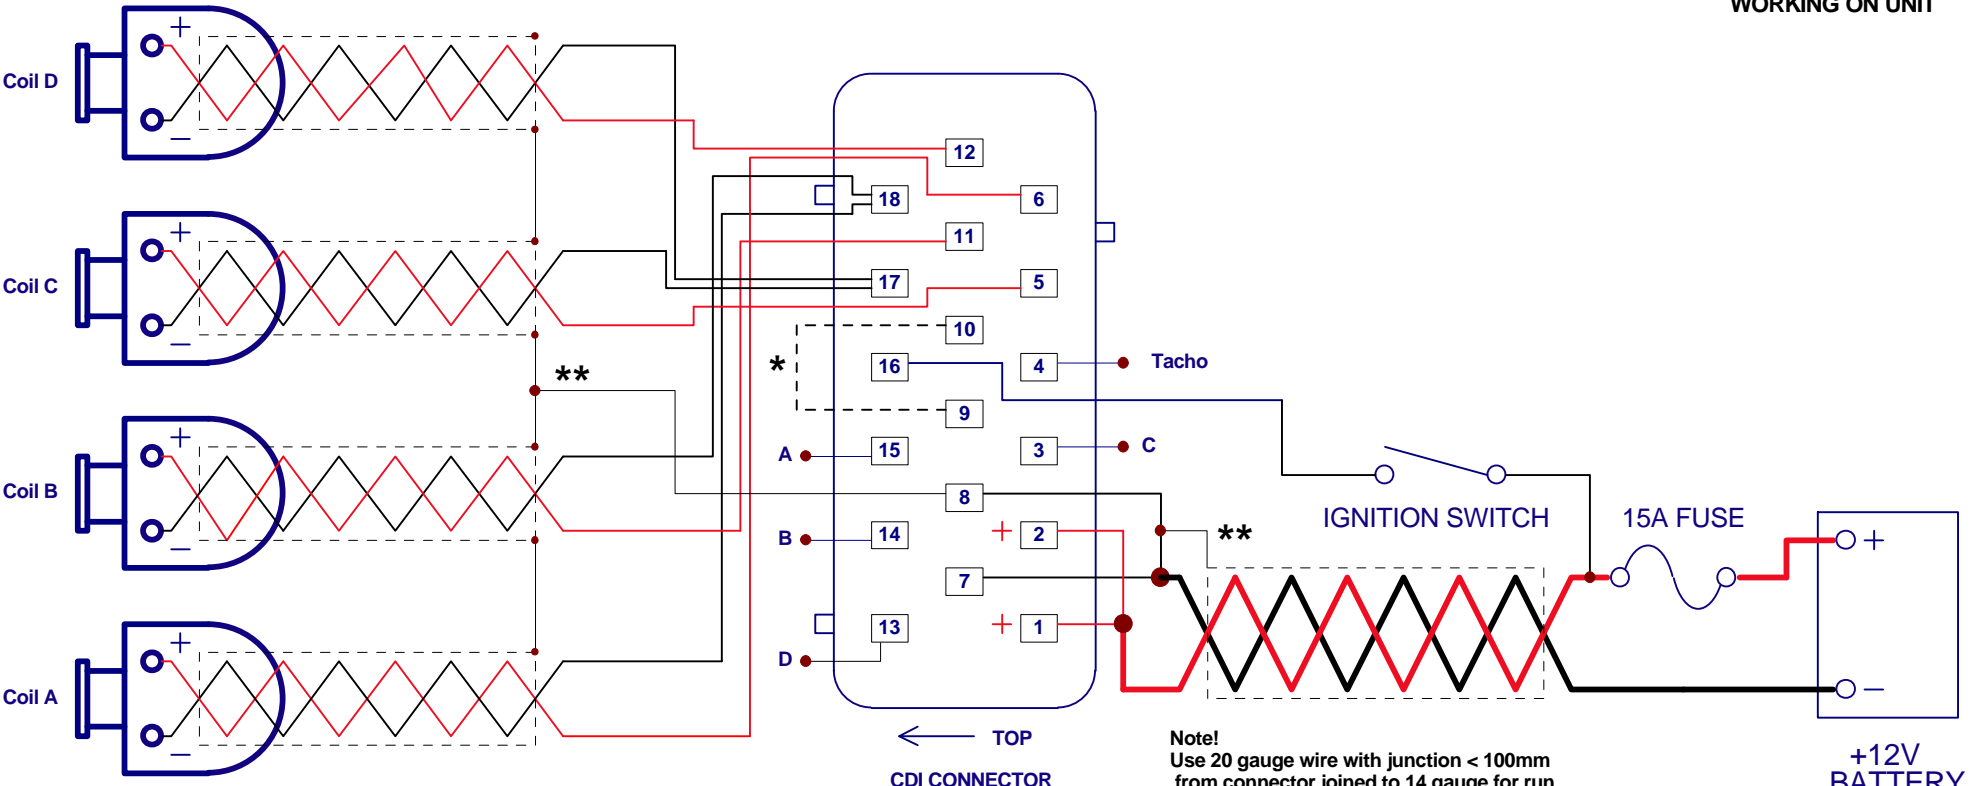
WORKING ON UNIT

Coil D
+
−

Coil C
+
−

Coil B
+
−

Coil A
+
−

**

12
18
6
11
17
5
10
*
16
4
Tacho
9
A
15
3
C
8
B
14
+
2
**
7
13
+
1
D

IGNITION SWITCH
15A FUSE
+
−

TOP
CDI CONNECTOR

Note!
Use 20 gauge wire with junction < 100mm
from connector joined to 14 gauge for run

+12V
BATTERY